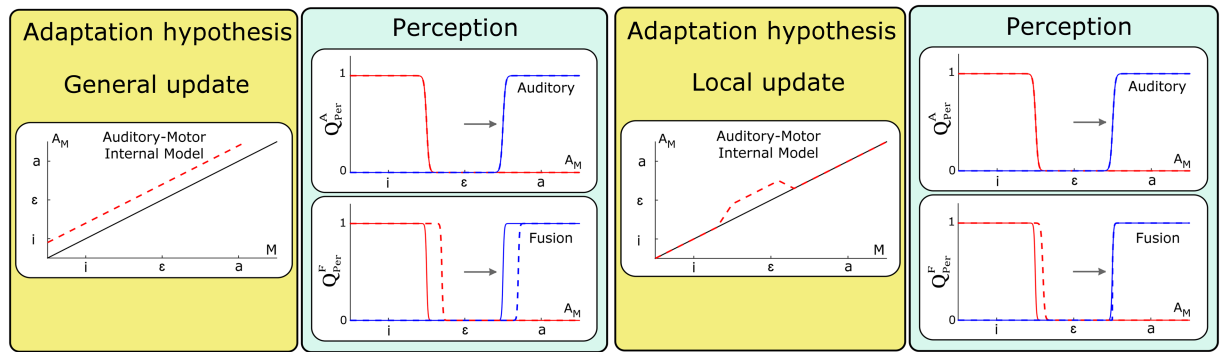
Adaptation hypothesis

General update

$A_M$

Auditory-Motor Internal Model

a

ε

i

M

i ε a

Perception

1

$Q^A_{Per}$

Auditory

0

$A_M$

i ε a

1

$Q^F_{Per}$

Fusion

0

$A_M$

i ε a

Adaptation hypothesis

Local update

$A_M$

Auditory-Motor Internal Model

a

ε

i

M

i ε a

Perception

1

$Q^A_{Per}$

Auditory

0

$A_M$

i ε a

1

$Q^F_{Per}$

Fusion

0

$A_M$

i ε a